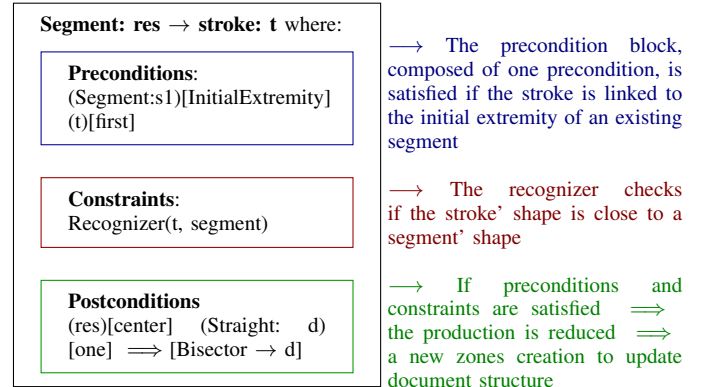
**Segment: res** $\rightarrow$ **stroke: t** where:

**Preconditions**:
(Segment:s1)[InitialExtremity] (t)[first]

**Constraints**:
Recognizer(t, segment)

**Postconditions**
(res)[center] (Straight: d) [one] $\Longrightarrow$ [Bisector $\rightarrow$ d]

$\longrightarrow$ The precondition block, composed of one precondition, is satisfied if the stroke is linked to the initial extremity of an existing segment

$\longrightarrow$ The recognizer checks if the stroke' shape is close to a segment' shape

$\longrightarrow$ If preconditions and constraints are satisfied $\Longrightarrow$ the production is reduced $\Longrightarrow$ a new zones creation to update document structure